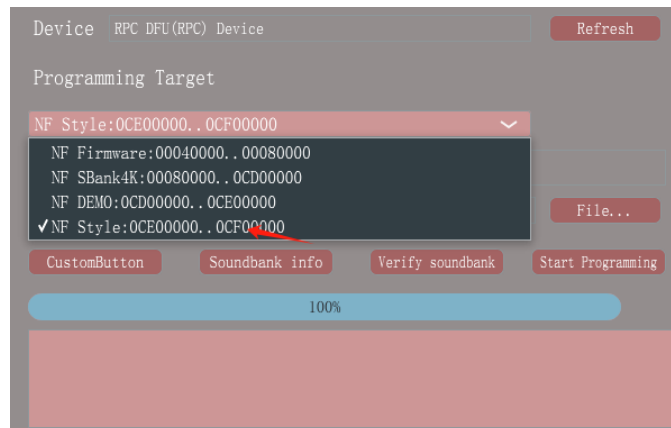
Device RPC DFU(RPC) Device

Refresh

Programming Target

NF Style:0CE00000..0CF00000

NF Firmware:00040000..00080000
NF SBank4K:00080000..0CD00000
NF DEMO:0CD00000..0CE00000
✓NF Style:0CE00000..0CF00000

File...

CustomButton

Soundbank info

Verify soundbank

Start Programming

100%